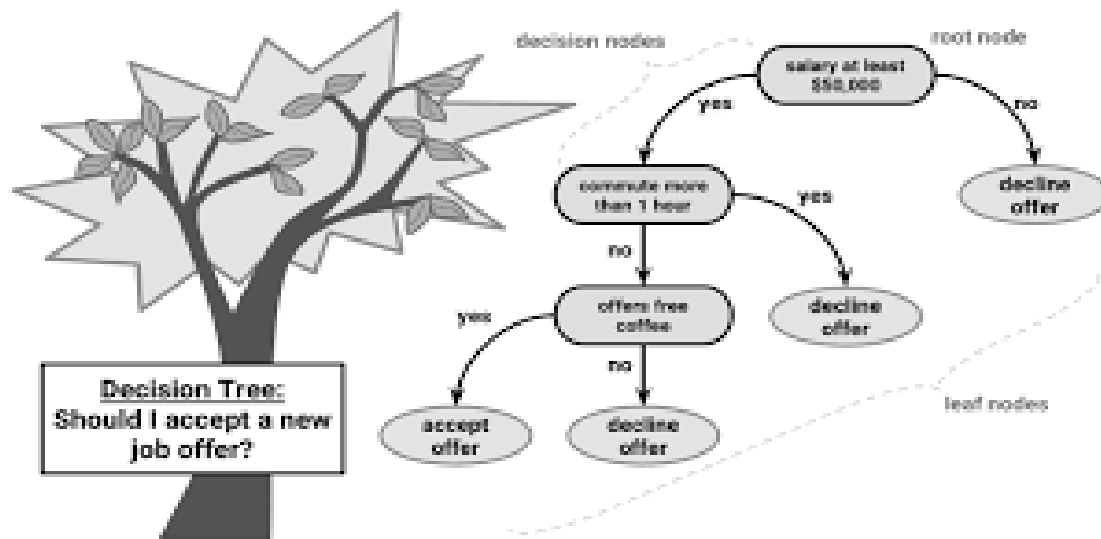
decision nodes

root node

salary at least $50,000

yes

no

decline offer

commute more than 1 hour

yes

no

decline offer

offers free coffee

yes

no

accept offer

decline offer

leaf nodes

Decision Tree: Should I accept a new job offer?